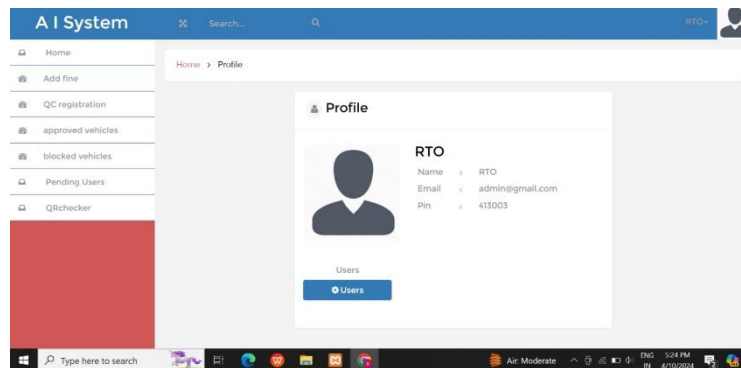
A I System

Search...

RTO

Home
Add fine
QC registration
approved vehicles
blocked vehicles
Pending Users
QRchecker

Home > Profile

Profile

RTO
Name : RTO
Email : admin@gmail.com
Pin : 413003

Users
Users

Type here to search

Air: Moderate

ENG IN 5:24 PM 4/10/2024